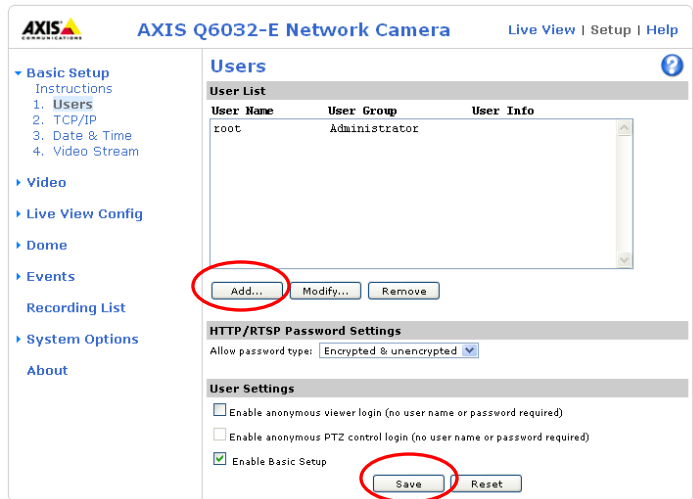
AXIS COMMUNICATIONS

AXIS Q6032-E Network Camera

Live View | Setup | Help

Basic Setup
Instructions
1. Users
2. TCP/IP
3. Date & Time
4. Video Stream

Video

Live View Config

Dome

Events

Recording List

System Options

About

Users

?

User List

| User Name | User Group | User Info |
|---|---|---|
| root | Administrator | |

Add... Modify... Remove

HTTP/RTSP Password Settings

Allow password type: Encrypted & unencrypted

User Settings

Enable anonymous viewer login (no user name or password required)

Enable anonymous PTZ control login (no user name or password required)

Enable Basic Setup

Save Reset